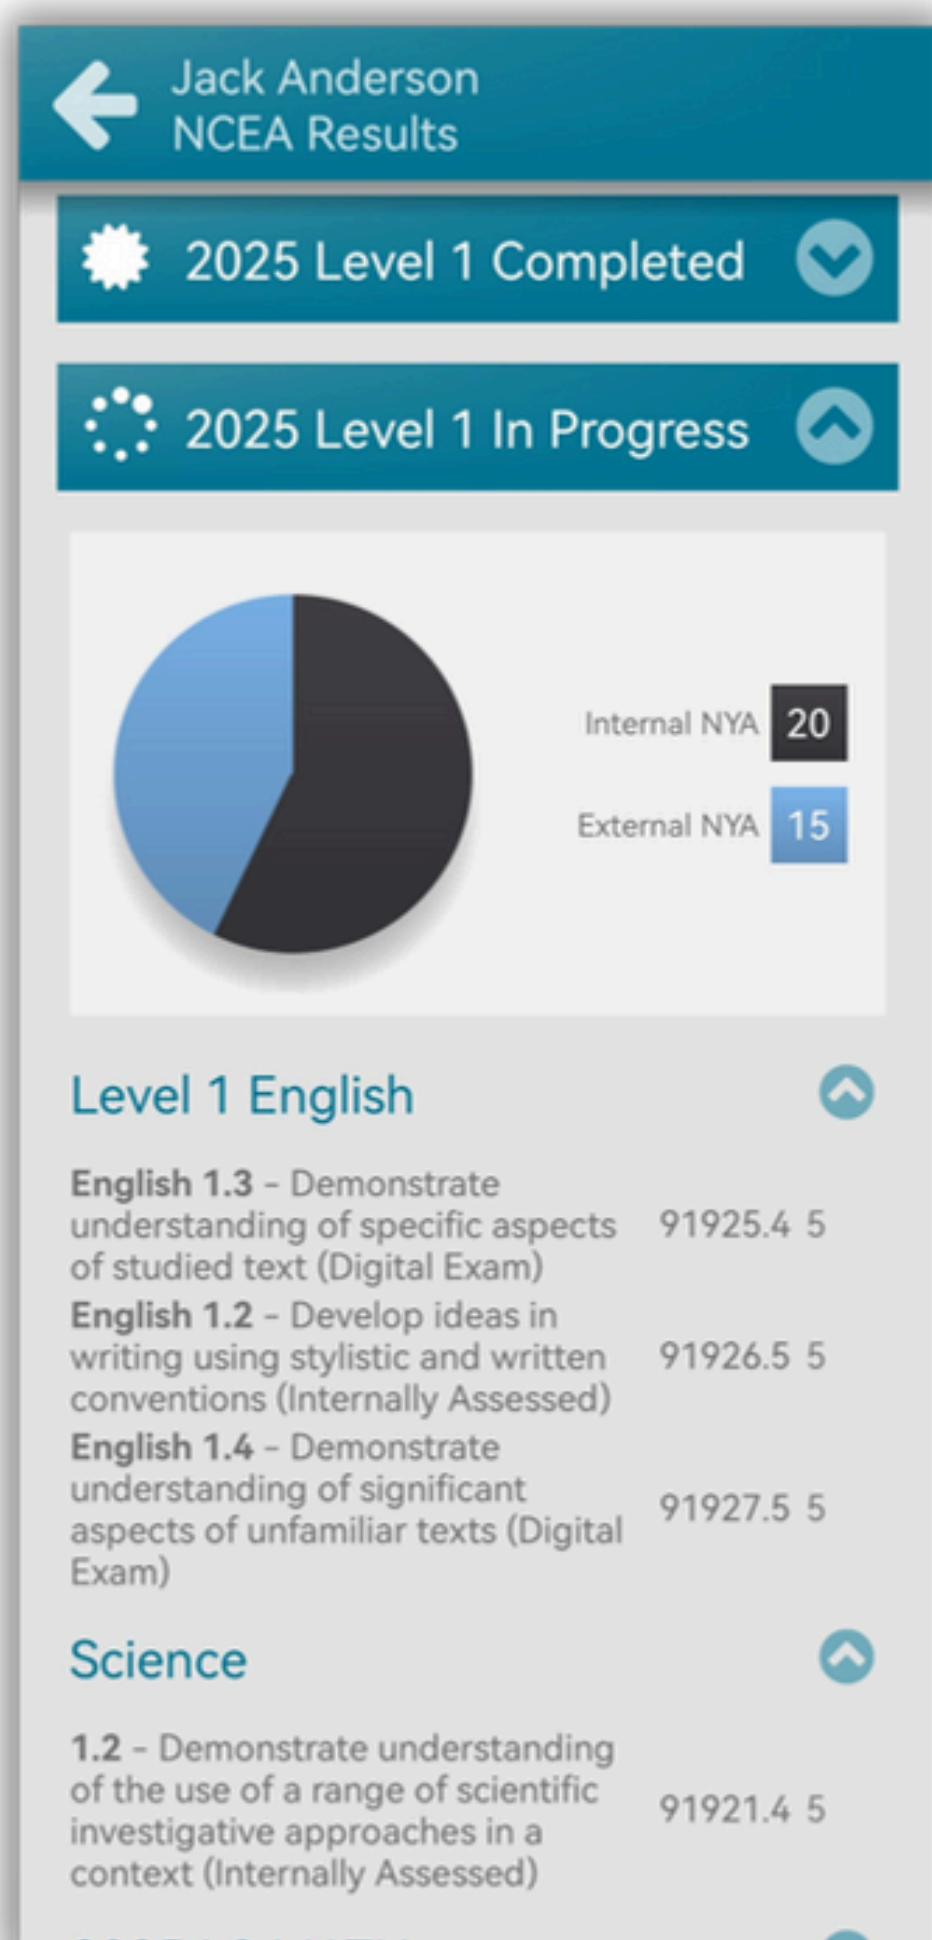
Jack Anderson
NCEA Results

2025 Level 1 Completed

2025 Level 1 In Progress

Internal NYA 20
External NYA 15

Level 1 English

| | | |
|---|---|---|
| **English 1.3** - Demonstrate understanding of specific aspects of studied text (Digital Exam) | 91925.4 | 5 |
| **English 1.2** - Develop ideas in writing using stylistic and written conventions (Internally Assessed) | 91926.5 | 5 |
| **English 1.4** - Demonstrate understanding of significant aspects of unfamiliar texts (Digital Exam) | 91927.5 | 5 |

Science

| | | |
|---|---|---|
| **1.2** - Demonstrate understanding of the use of a range of scientific investigative approaches in a context (Internally Assessed) | 91921.4 | 5 |

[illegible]